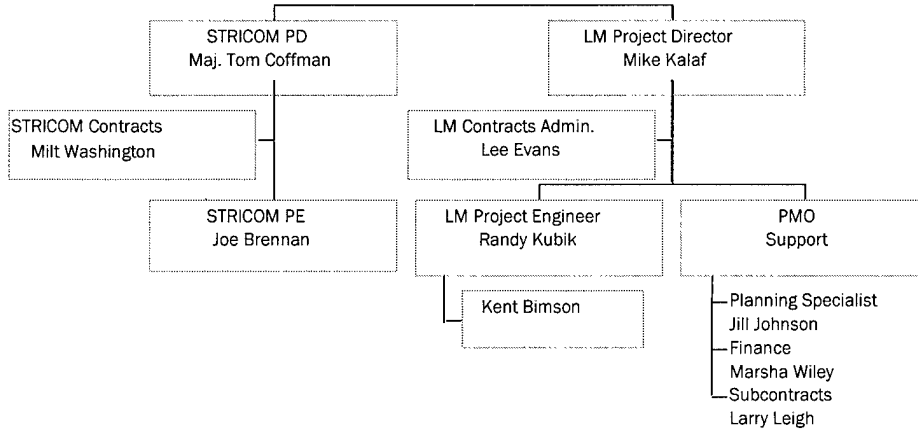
STRICOM PD
Maj. Tom Coffman

LM Project Director
Mike Kalaf

STRICOM Contracts
Milt Washington

LM Contracts Admin.
Lee Evans

STRICOM PE
Joe Brennan

LM Project Engineer
Randy Kubik

PMO
Support

Kent Bimson

Planning Specialist
Jill Johnson
Finance
Marsha Wiley
Subcontracts
Larry Leigh